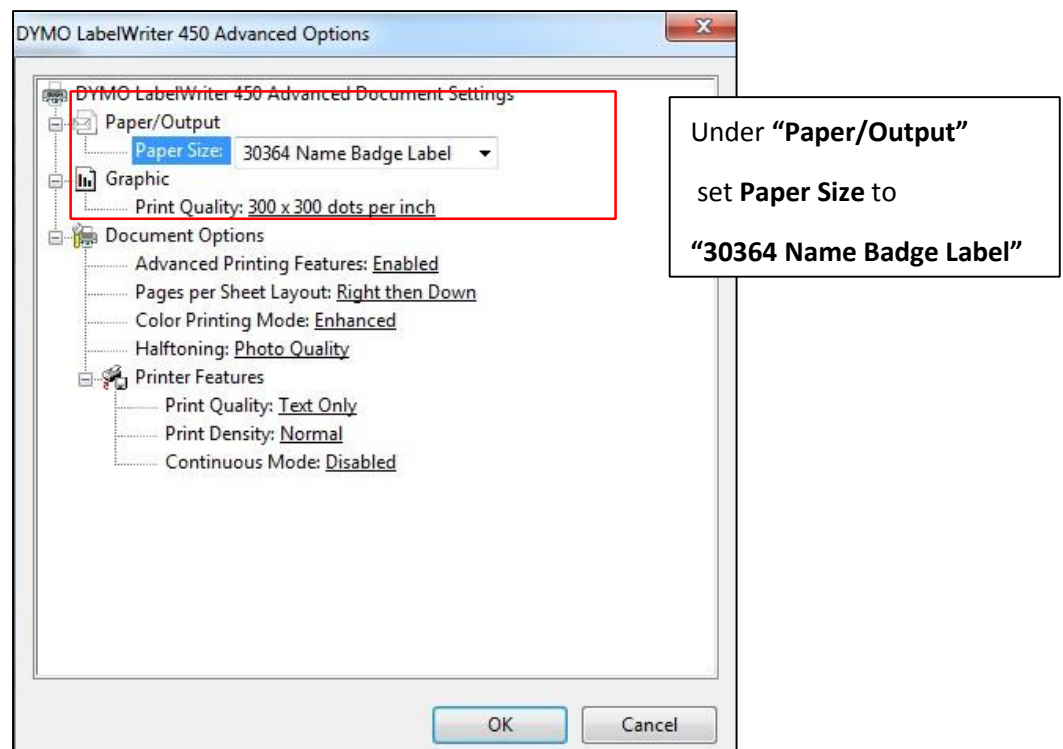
DYMO LabelWriter 450 Advanced Options

DYMO LabelWriter 450 Advanced Document Settings
Paper/Output
Paper Size: 30364 Name Badge Label
Graphic
Print Quality: 300 x 300 dots per inch
Document Options
Advanced Printing Features: Enabled
Pages per Sheet Layout: Right then Down
Color Printing Mode: Enhanced
Halftoning: Photo Quality
Printer Features
Print Quality: Text Only
Print Density: Normal
Continuous Mode: Disabled

Under **"Paper/Output"** set **Paper Size** to **"30364 Name Badge Label"**

OK
Cancel